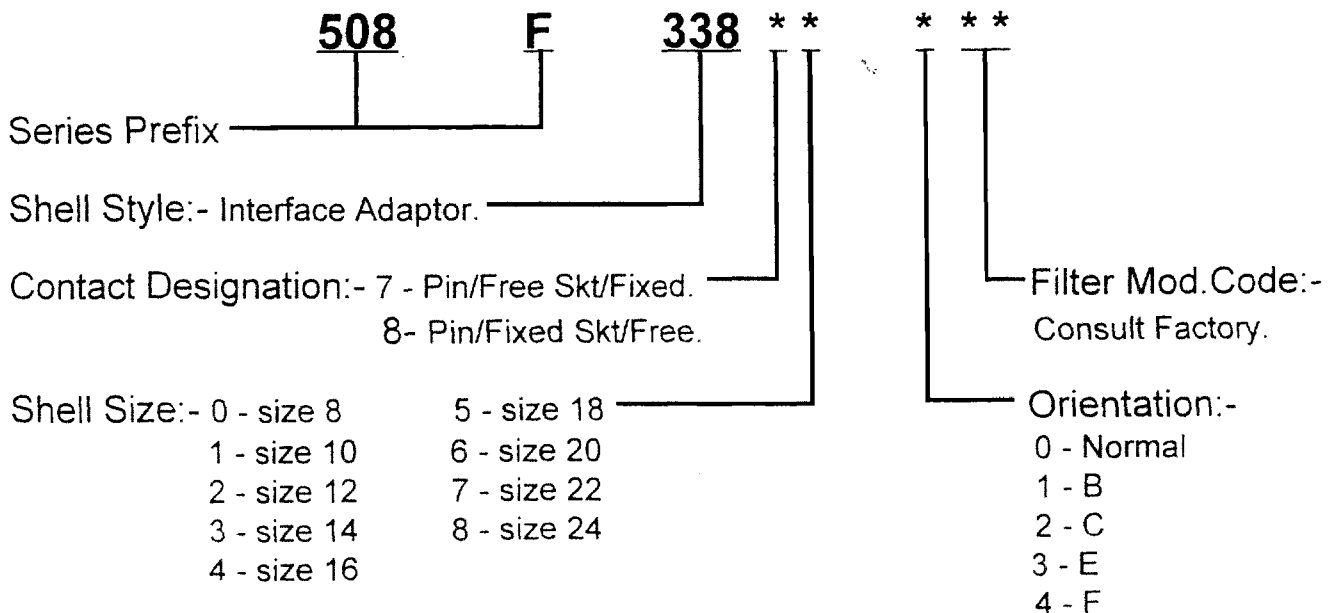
508 F 338 * * * * *

Series Prefix

Shell Style:- Interface Adaptor.

Contact Designation:- 7 - Pin/Free Skt/Fixed.
8- Pin/Fixed Skt/Free.

Shell Size:- 0 - size 8
1 - size 10
2 - size 12
3 - size 14
4 - size 16
5 - size 18
6 - size 20
7 - size 22
8 - size 24

Filter Mod.Code:-
Consult Factory.

Orientation:-
0 - Normal
1 - B
2 - C
3 - E
4 - F